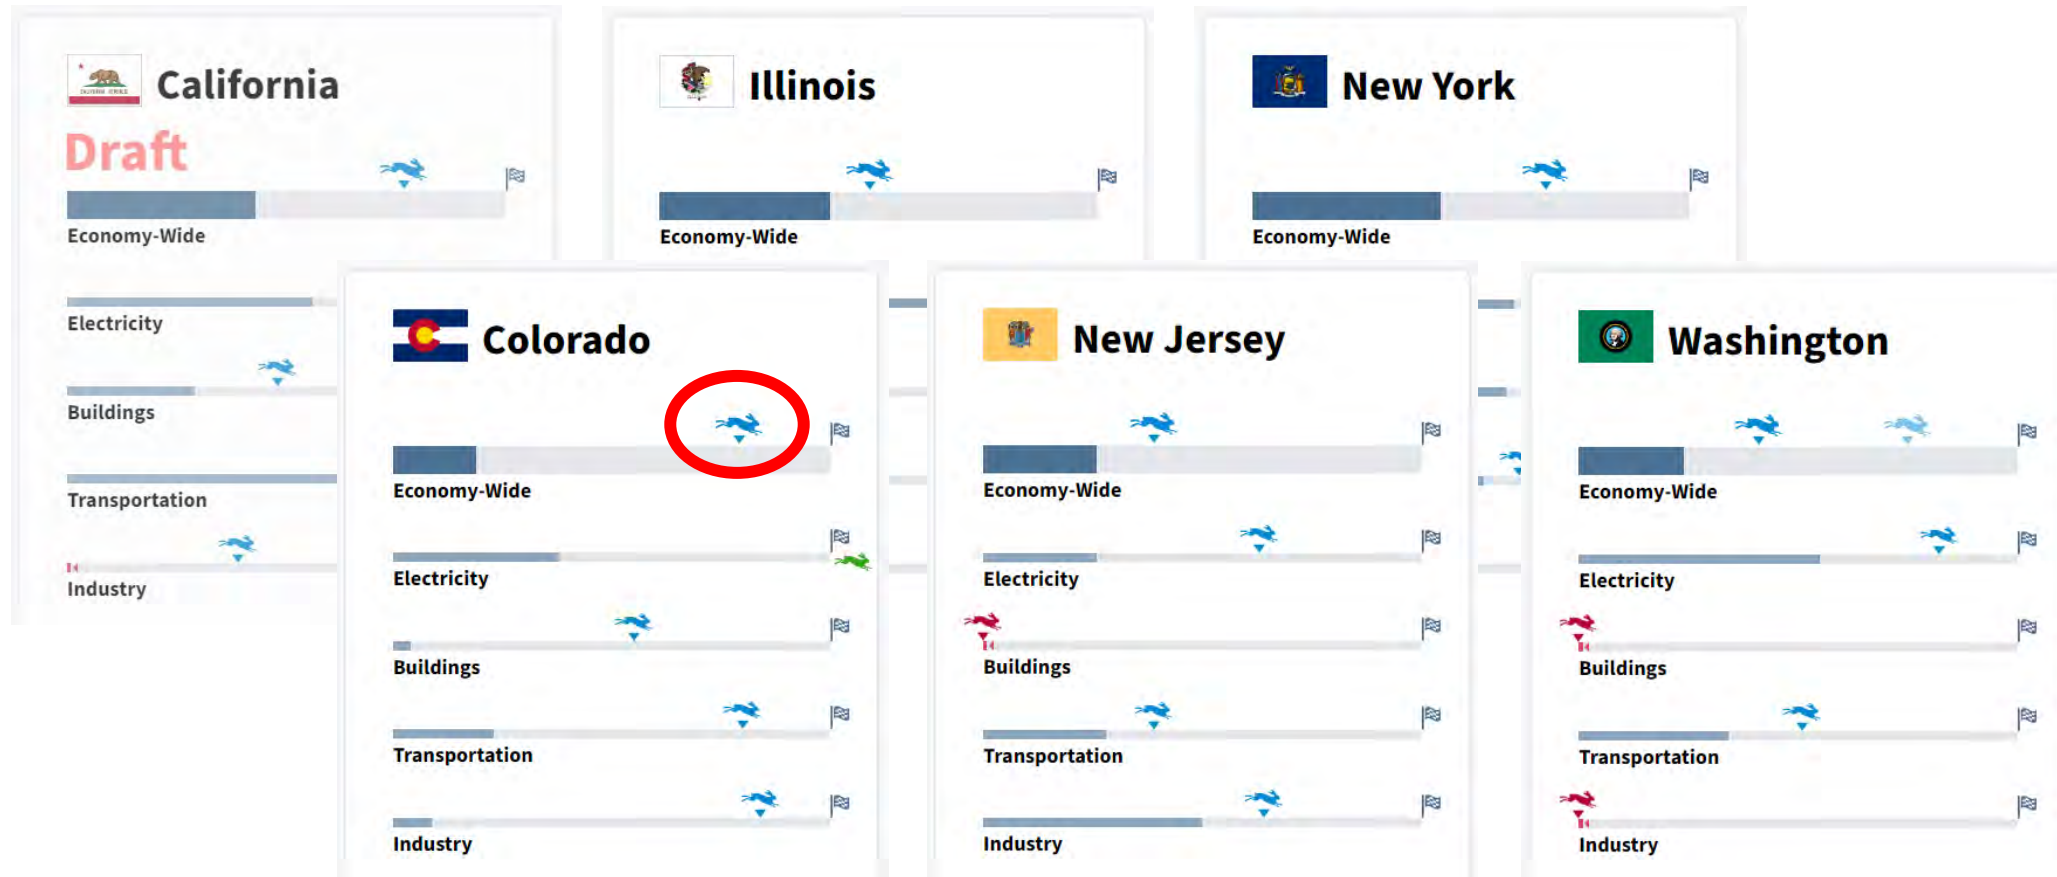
California
Draft
Economy-Wide
Electricity
Buildings
Transportation
Industry

Illinois
Economy-Wide

New York
Economy-Wide

Colorado
Economy-Wide
Electricity
Buildings
Transportation
Industry

New Jersey
Economy-Wide
Electricity
Buildings
Transportation
Industry

Washington
Economy-Wide
Electricity
Buildings
Transportation
Industry